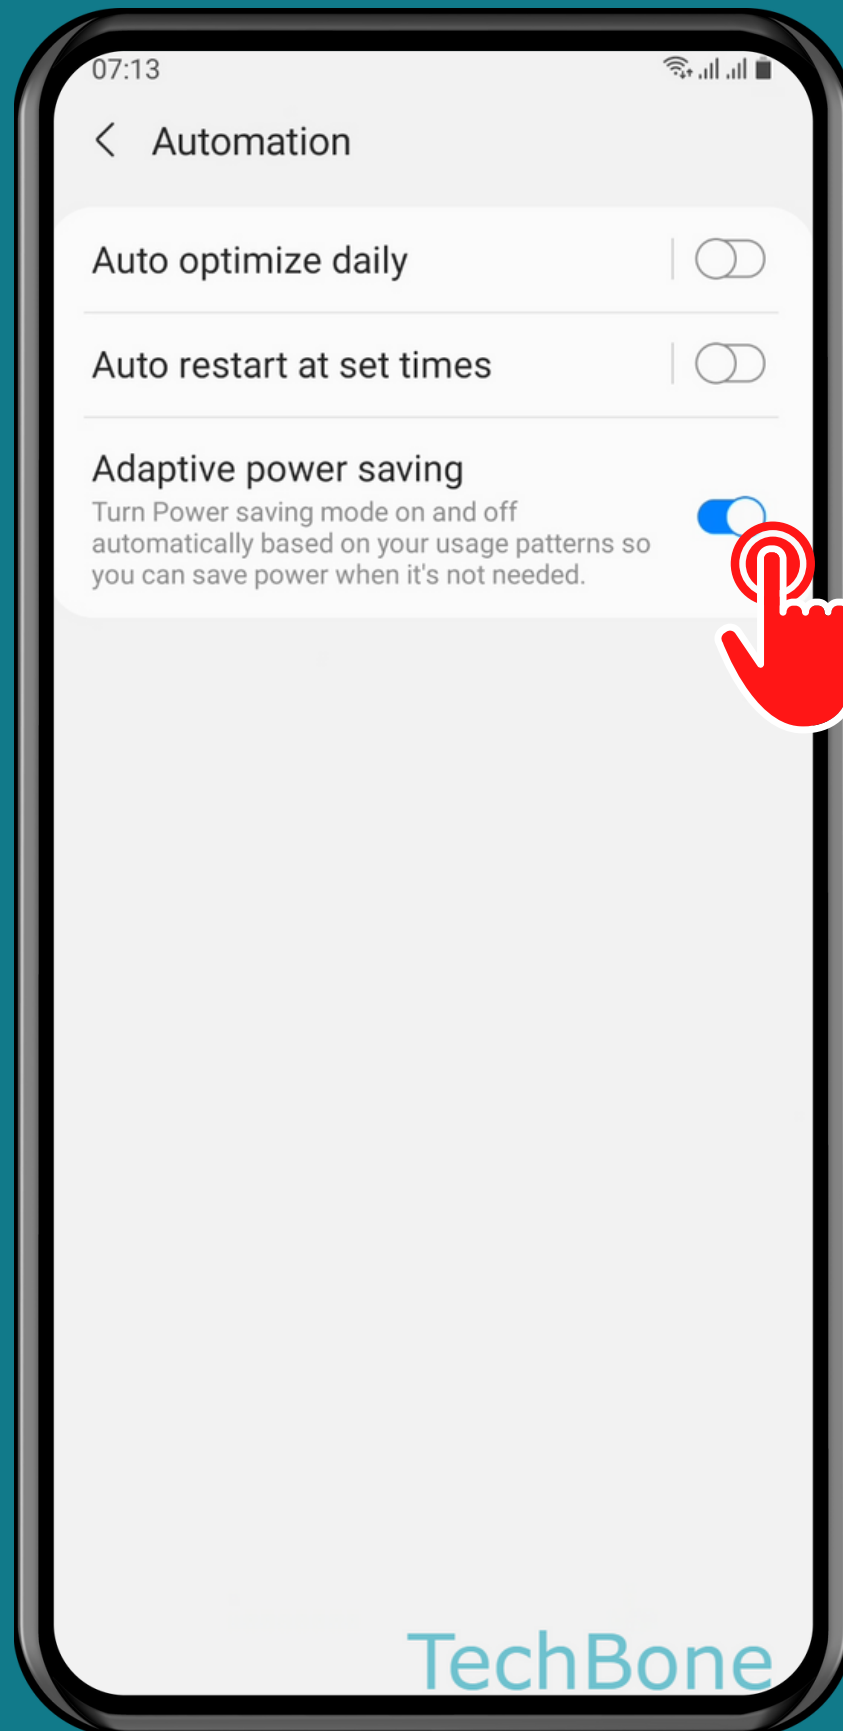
07:13

Automation

Auto optimize daily

Auto restart at set times

Adaptive power saving
Turn Power saving mode on and off automatically based on your usage patterns so you can save power when it's not needed.

TechBone